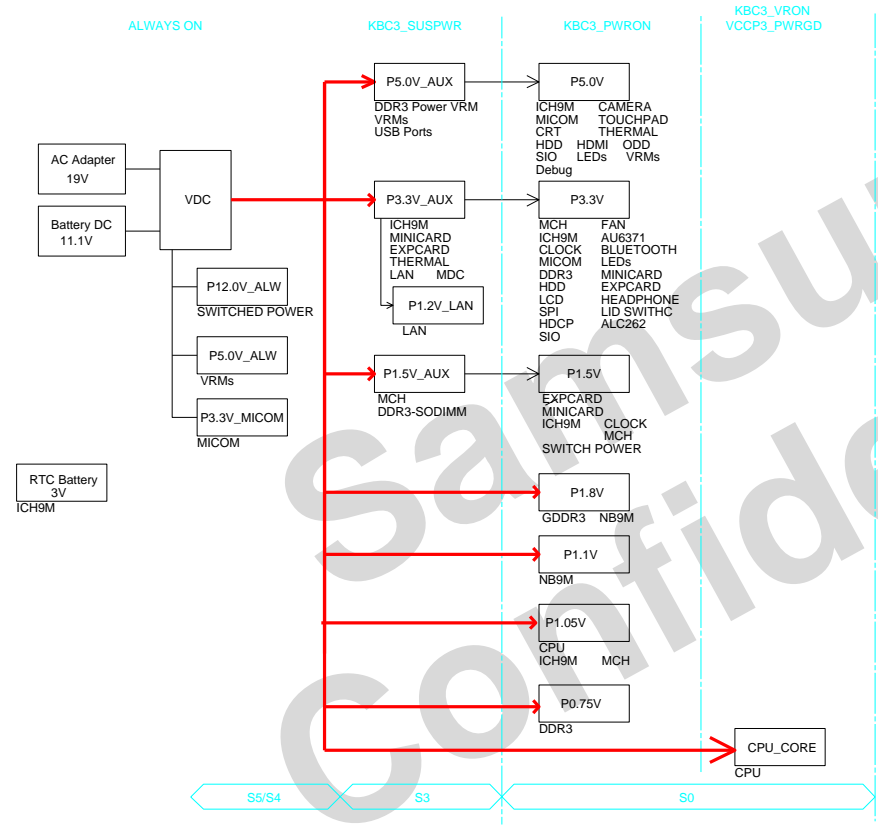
ALWAYS ON

KBC3_SUSPWR

KBC3_PWRON

KBC3_VRON
VCCP3_PWRGD

AC Adapter
19V

Battery DC
11.1V

VDC

P12.0V_ALW
SWITCHED POWER

P5.0V_ALW
VRMs

P3.3V_MICOM
MICOM

RTC Battery
3V
ICH9M

P5.0V_AUX
DDR3 Power VRM
VRMs
USB Ports

P3.3V_AUX
ICH9M
MINICARD
EXPCARD
THERMAL
LAN MDC

P1.2V_LAN
LAN

P1.5V_AUX
MCH
DDR3-SODIMM

P5.0V
ICH9M CAMERA
MICOM TOUCHPAD
CRT THERMAL
HDD HDMI ODD
SIO LEDs VRMs
Debug

P3.3V
MCH FAN
ICH9M AU6371
CLOCK BLUETOOTH
MICOM LEDs
DDR3 MINICARD
HDD EXPCARD
LCD HEADPHONE
SPI LID SWITHC
HDCP ALC262
SIO

P1.5V
EXPCARD
MINICARD
ICH9M CLOCK
MCH
SWITCH POWER

P1.8V
GDDR3 NB9M

P1.1V
NB9M

P1.05V
CPU
ICH9M MCH

P0.75V
DDR3

CPU_CORE
CPU

S5/S4

S3

S0

Samsung Confidential